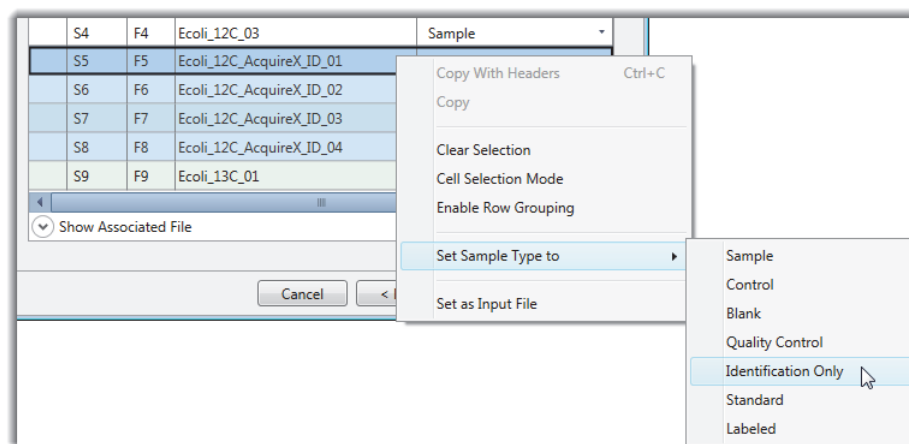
| S4 | F4 | Ecoli_12C_03 | Sample |
|---|---|---|---|
| S5 | F5 | Ecoli_12C_AcquireX_ID_01 | |
| S6 | F6 | Ecoli_12C_AcquireX_ID_02 | |
| S7 | F7 | Ecoli_12C_AcquireX_ID_03 | |
| S8 | F8 | Ecoli_12C_AcquireX_ID_04 | |
| S9 | F9 | Ecoli_13C_01 | |

Show Associated File

Cancel

< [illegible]

Copy With Headers Ctrl+C
Copy
Clear Selection
Cell Selection Mode
Enable Row Grouping
Set Sample Type to
Set as Input File

Sample
Control
Blank
Quality Control
Identification Only
Standard
Labeled